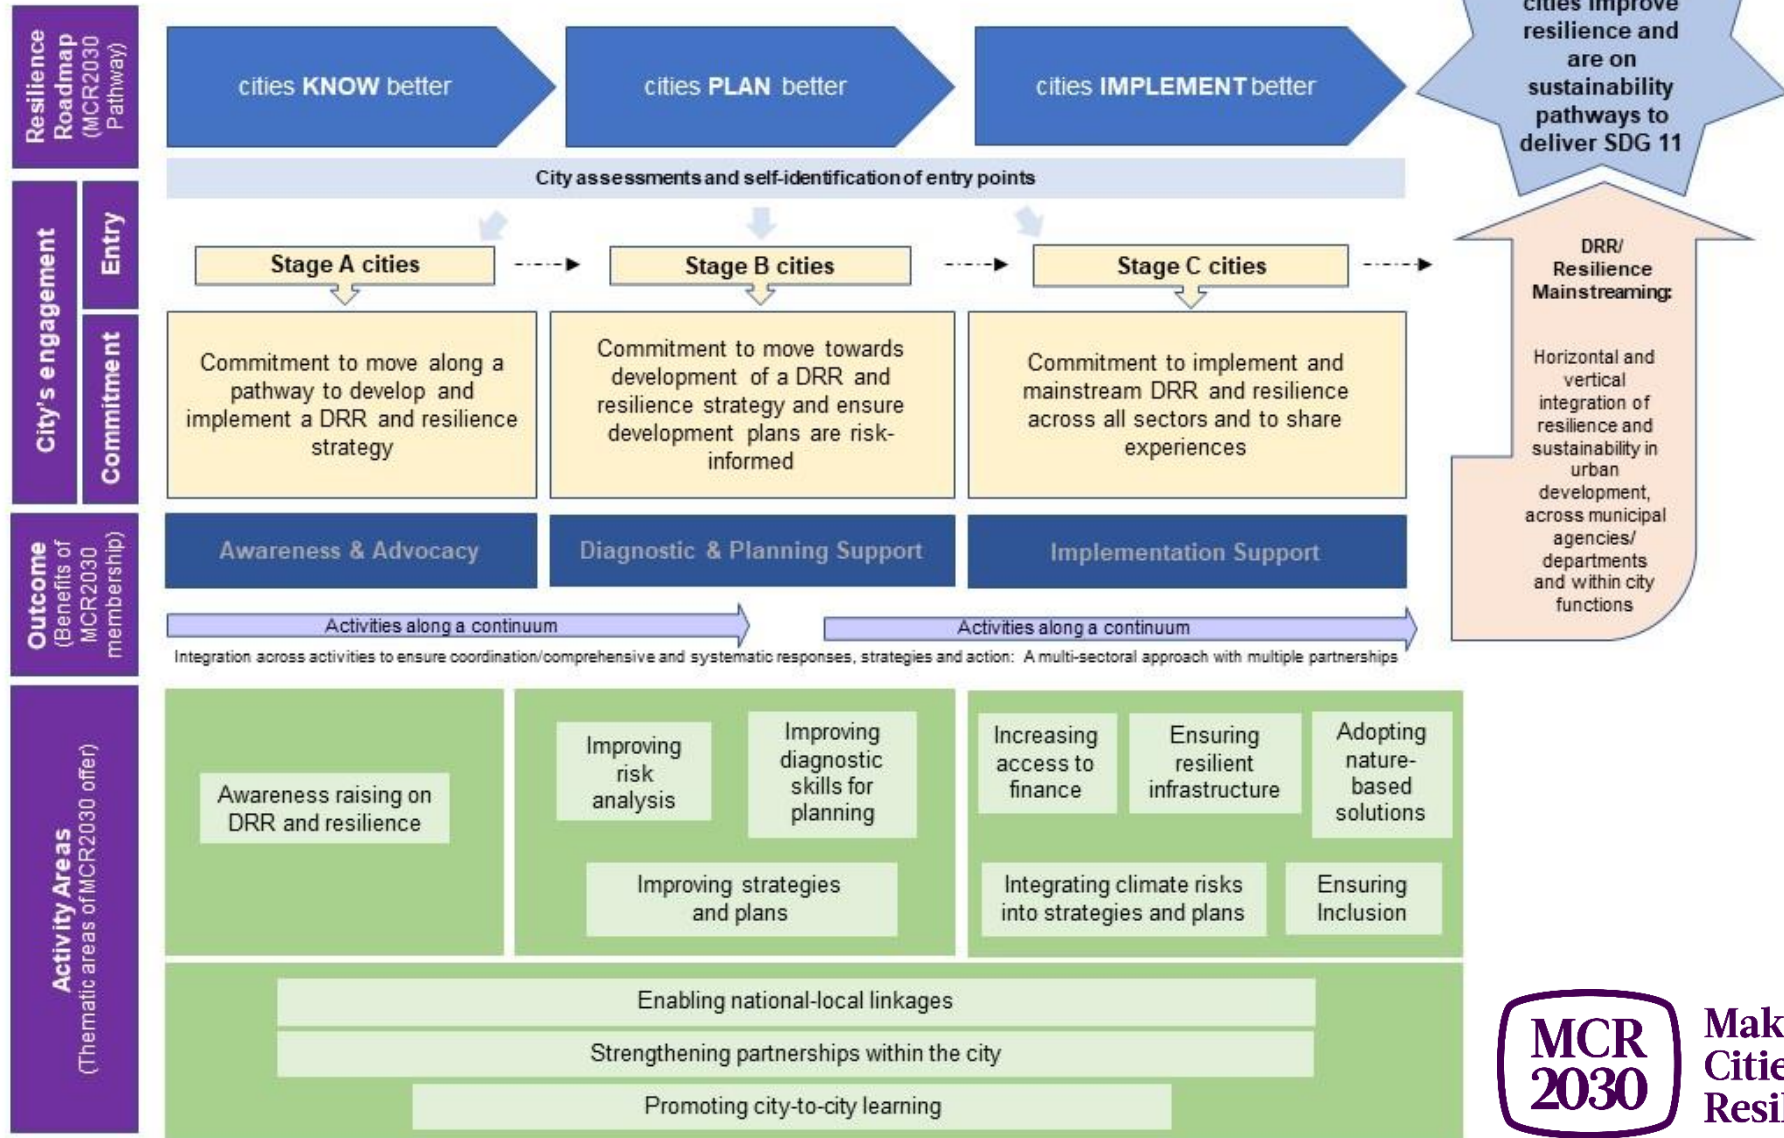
Resilience Roadmap (MCR2030 Pathway)

cities KNOW better

cities PLAN better

cities IMPLEMENT better

cities improve resilience and are on sustainability pathways to deliver SDG 11

City assessments and self-identification of entry points

City's engagement

Entry

Commitment

Stage A cities

Stage B cities

Stage C cities

DRR/ Resilience Mainstreaming:

Horizontal and vertical integration of resilience and sustainability in urban development, across municipal agencies/ departments and within city functions

Commitment to move along a pathway to develop and implement a DRR and resilience strategy

Commitment to move towards development of a DRR and resilience strategy and ensure development plans are risk-informed

Commitment to implement and mainstream DRR and resilience across all sectors and to share experiences

Outcome (Benefits of MCR2030 membership)

Awareness & Advocacy

Diagnostic & Planning Support

Implementation Support

Activities along a continuum

Activities along a continuum

Integration across activities to ensure coordination/comprehensive and systematic responses, strategies and action: A multi-sectoral approach with multiple partnerships

Activity Areas (Thematic areas of MCR2030 offer)

Awareness raising on DRR and resilience

Improving risk analysis

Improving diagnostic skills for planning

Improving strategies and plans

Increasing access to finance

Ensuring resilient infrastructure

Adopting nature-based solutions

Integrating climate risks into strategies and plans

Ensuring Inclusion

Enabling national-local linkages

Strengthening partnerships within the city

Promoting city-to-city learning

MCR 2030

Mak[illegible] Citie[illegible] Resi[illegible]